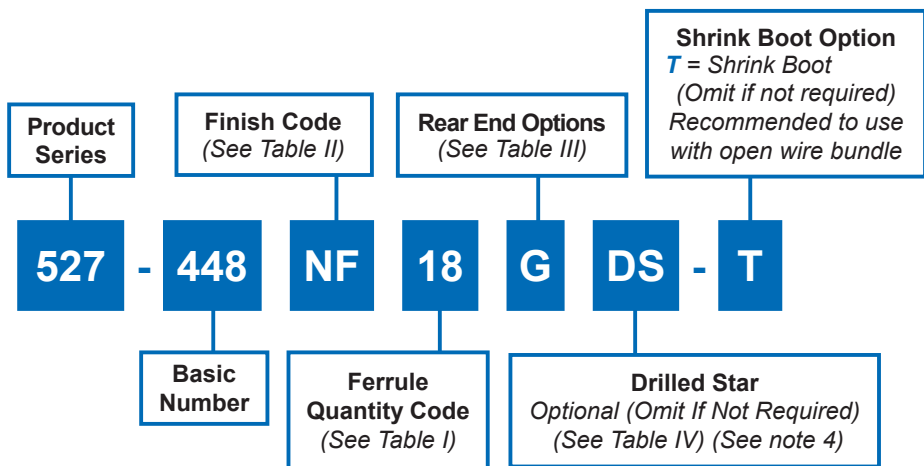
Product Series

Finish Code
(See Table II)

Rear End Options
(See Table III)

Shrink Boot Option
T = Shrink Boot
(Omit if not required)
Recommended to use with open wire bundle

527 - 448 NF 18 G DS - T

Basic Number

Ferrule Quantity Code
(See Table I)

Drilled Star
Optional (Omit If Not Required)
(See Table IV) (See note 4)